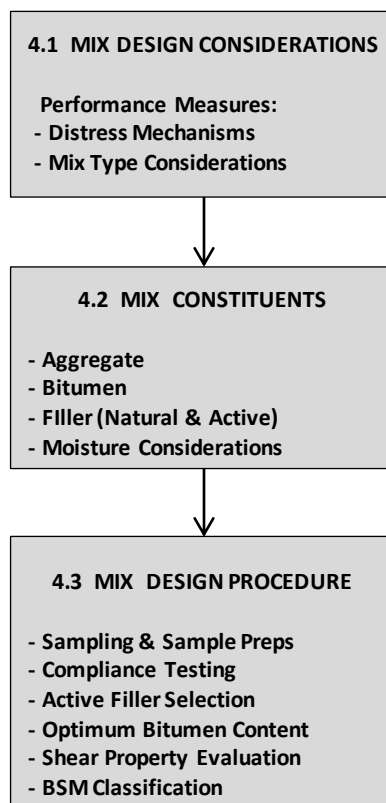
4.1 MIX DESIGN CONSIDERATIONS

Performance Measures:
- Distress Mechanisms
- Mix Type Considerations

4.2 MIX CONSTITUENTS

- Aggregate
- Bitumen
- FIller (Natural & Active)
- Moisture Considerations

4.3 MIX DESIGN PROCEDURE

- Sampling & Sample Preps
- Compliance Testing
- Active Filler Selection
- Optimum Bitumen Content
- Shear Property Evaluation
- BSM Classification